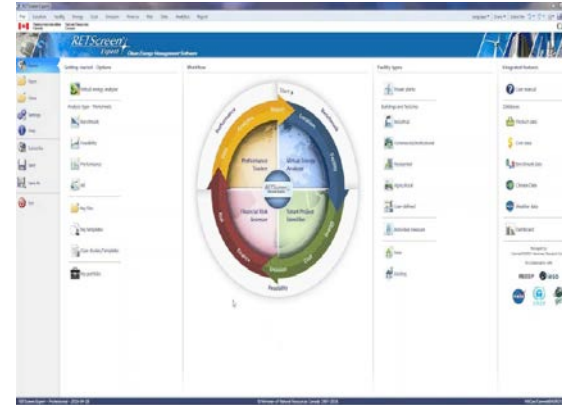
RETScreen Expert

File Location Facility Energy Cost Emission Finance Risk Data Analytics Report

RETScreen Expert Clean Energy Management Software

Getting started - Options

Virtual energy analyst

Analysis type - Worksheets

Benchmark

Feasibility

Performance

All

Key files

My templates

Case studies/Templates

My portfolio

Workflow

Start

Location

Facility

Energy

Cost

Emission

Finance

Risk

Decision

Report

Performance

Performance Tracker

Virtual Energy Analyst

Financial Risk Assessor

Smart Project Identifier

Feasibility

Facility types

Power plants

Buildings and Factories

Residential

Commercial/Institutional

Industrial

Agricultural

User-defined

Benchmark

Area

Existing

Integrated features

User manual

Databases

Product data

Cost data

Benchmark data

Climate data

Weather data

Dashboard

RETScreen Expert - Professional - 2016-04-18

© Minister of Natural Resources Canada 1997-2016